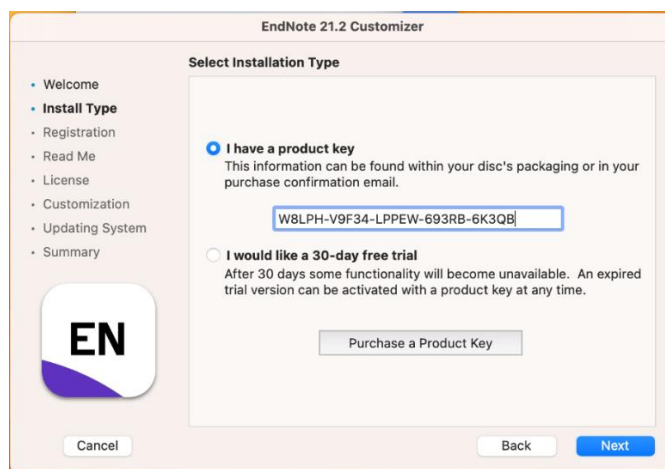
EndNote 21.2 Customizer

Select Installation Type

- Welcome
- Install Type
- Registration
- Read Me
- License
- Customization
- Updating System
- Summary

I have a product key
This information can be found within your disc's packaging or in your purchase confirmation email.

W8LPH-V9F34-LPPEW-693RB-6K3QB

I would like a 30-day free trial
After 30 days some functionality will become unavailable. An expired trial version can be activated with a product key at any time.

Purchase a Product Key

EN

Cancel

Back

Next